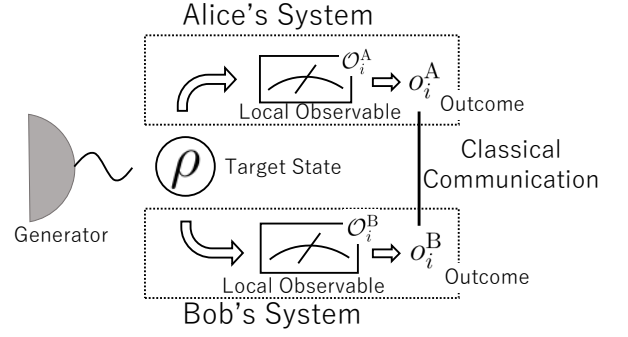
Alice's System

$\mathcal{O}_i^{\mathrm{A}}$ $\Rightarrow$ $o_i^{\mathrm{A}}$

Local Observable

Outcome

Classical Communication

$\rho$ Target State

Generator

$\mathcal{O}_i^{\mathrm{B}}$ $\Rightarrow$ $o_i^{\mathrm{B}}$

Local Observable

Outcome

Bob's System